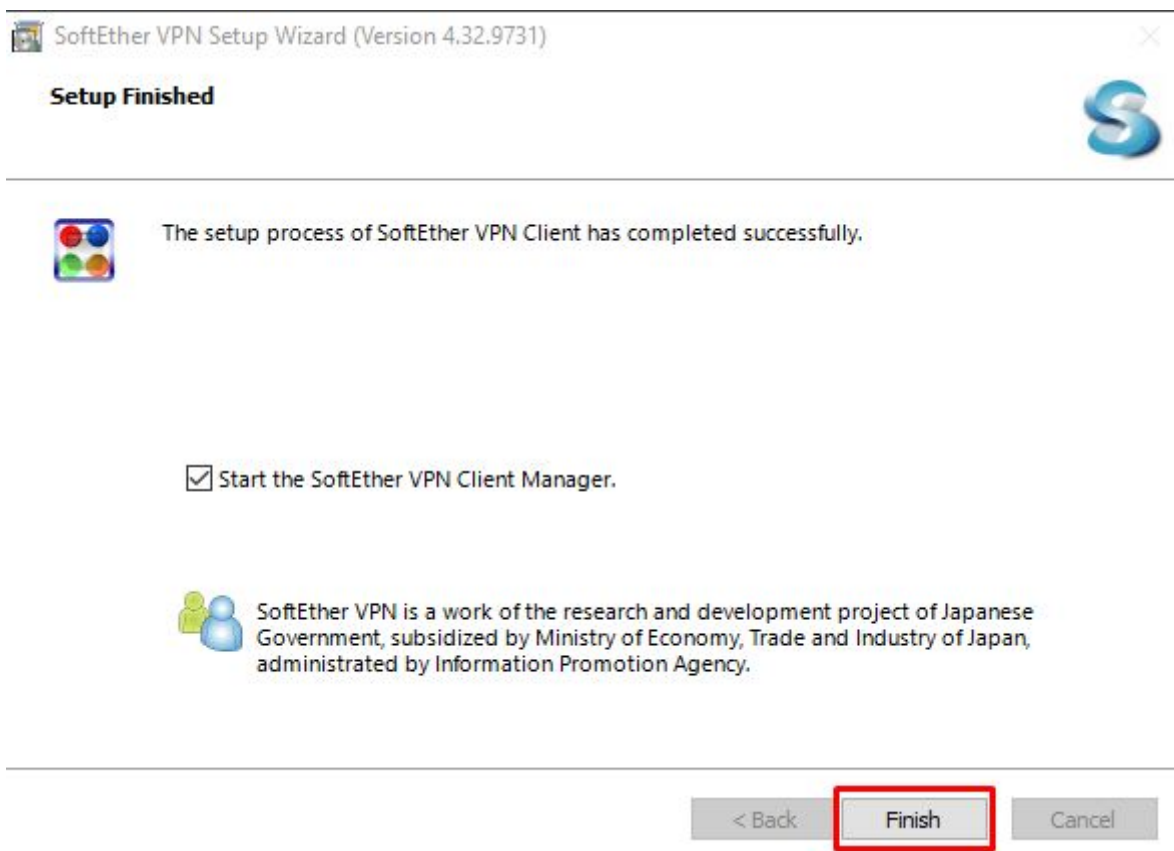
SoftEther VPN Setup Wizard (Version 4.32.9731)

Setup Finished

The setup process of SoftEther VPN Client has completed successfully.

Start the SoftEther VPN Client Manager.

SoftEther VPN is a work of the research and development project of Japanese Government, subsidized by Ministry of Economy, Trade and Industry of Japan, administrated by Information Promotion Agency.

< Back Finish Cancel